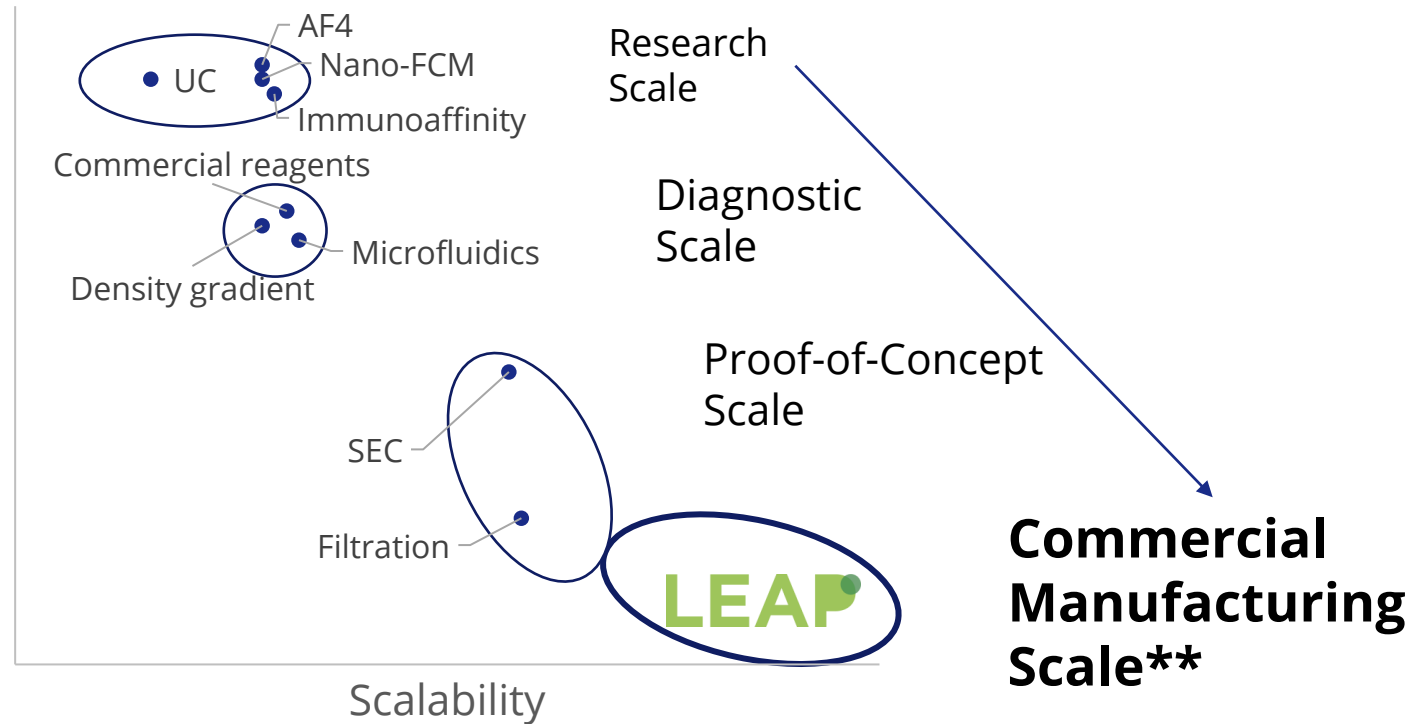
AF4
UC
Nano-FCM
Immunoaffinity
Commercial reagents
Microfluidics
Density gradient
SEC
Filtration
LEAP
Scalability

Research Scale

Diagnostic Scale

Proof-of-Concept Scale

**Commercial Manufacturing Scale****